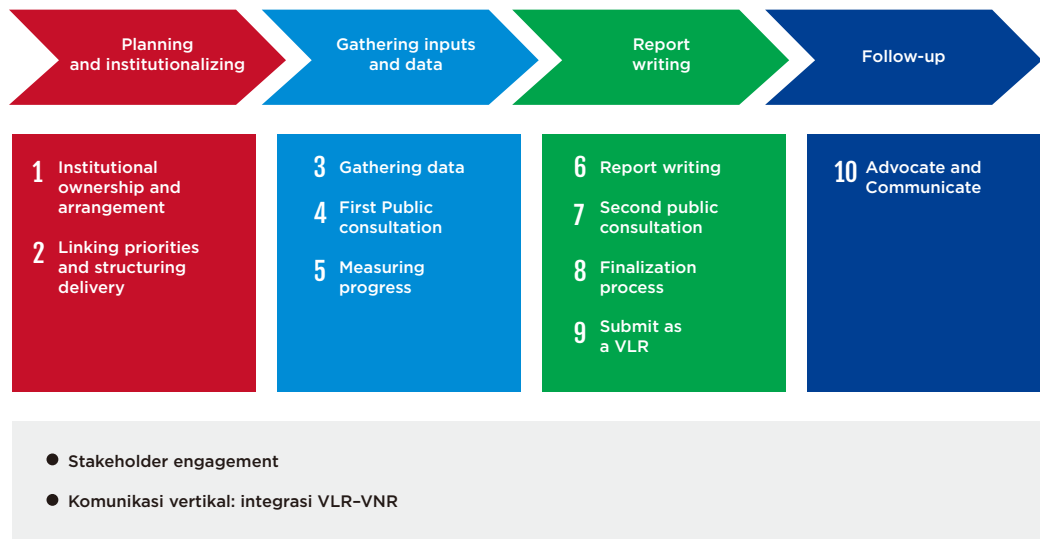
Planning and institutionalizing

Gathering inputs and data

Report writing

Follow-up

1 Institutional ownership and arrangement

2 Linking priorities and structuring delivery

3 Gathering data

4 First Public consultation

5 Measuring progress

6 Report writing

7 Second public consultation

8 Finalization process

9 Submit as a VLR

10 Advocate and Communicate

- Stakeholder engagement
- Komunikasi vertikal: integrasi VLR–VNR